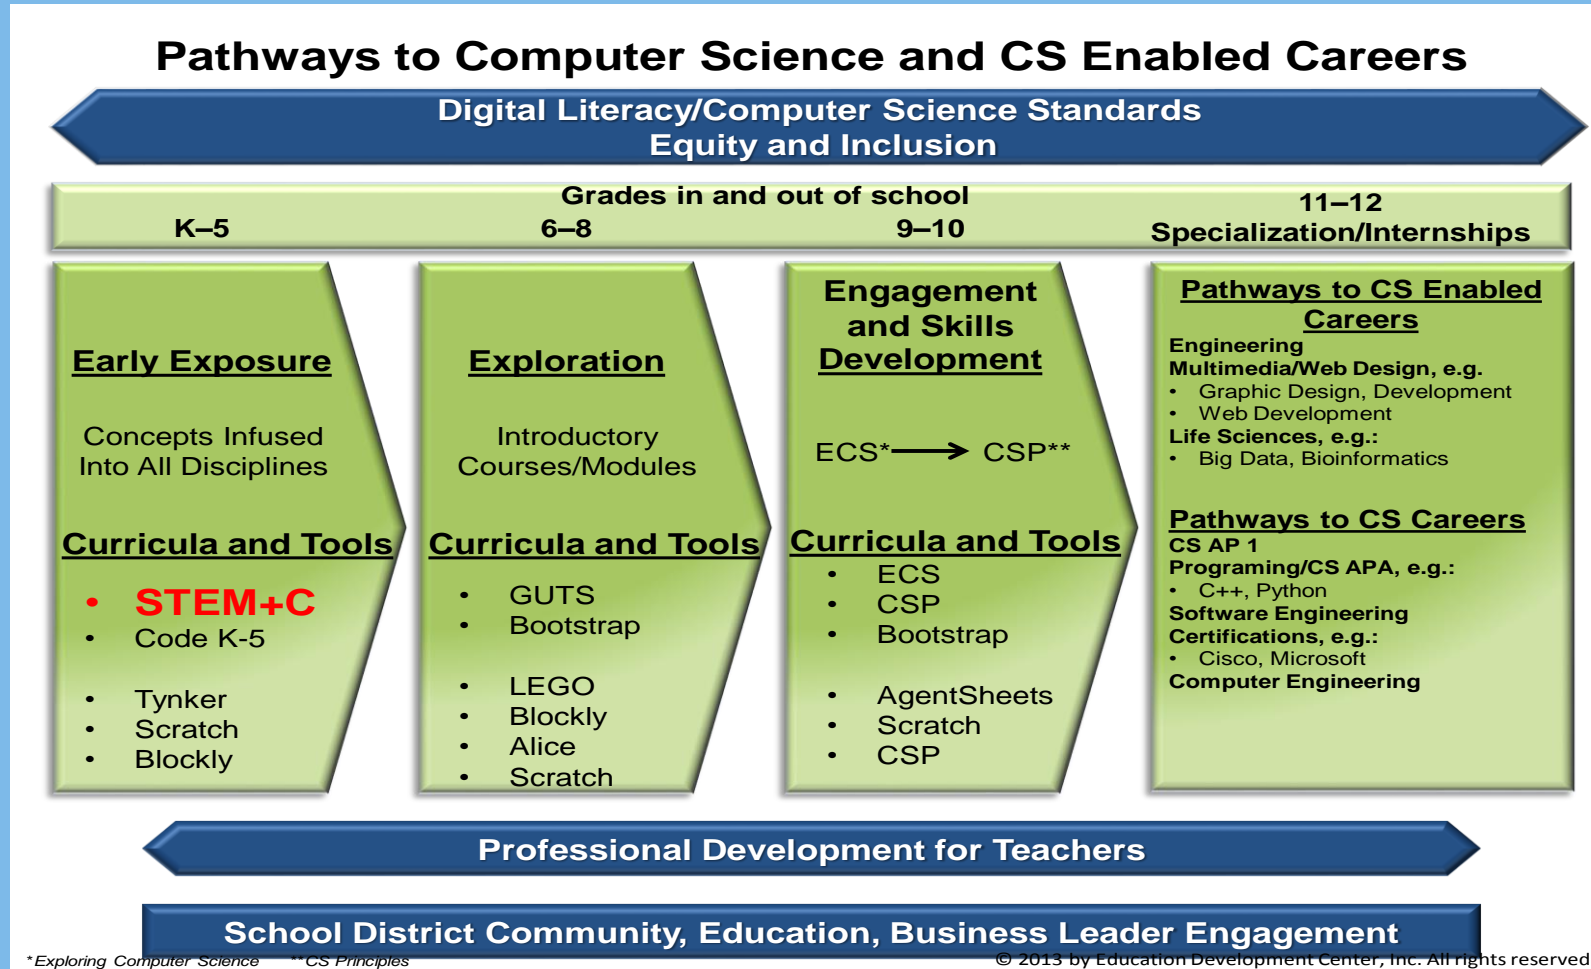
Pathways to Computer Science and CS Enabled Careers

Digital Literacy/Computer Science Standards
Equity and Inclusion

Grades in and out of school

K–5

6–8

9–10

11–12
Specialization/Internships

Early Exposure

Concepts Infused Into All Disciplines

Curricula and Tools

- STEM+C
- Code K-5

- Tynker
- Scratch
- Blockly

Exploration

Introductory Courses/Modules

Curricula and Tools

- GUTS
- Bootstrap

- LEGO
- Blockly
- Alice
- Scratch

Engagement and Skills Development

ECS* → CSP**

Curricula and Tools

- ECS
- CSP
- Bootstrap

- AgentSheets
- Scratch
- CSP

Pathways to CS Enabled Careers

Engineering
Multimedia/Web Design, e.g.
- Graphic Design, Development
- Web Development
Life Sciences, e.g.:
- Big Data, Bioinformatics

Pathways to CS Careers

CS AP 1
Programing/CS APA, e.g.:
- C++, Python
Software Engineering
Certifications, e.g.:
- Cisco, Microsoft
Computer Engineering

Professional Development for Teachers

School District Community, Education, Business Leader Engagement

*Exploring Computer Science **CS Principles

© 2013 by Education Development Center, Inc. All rights reserved